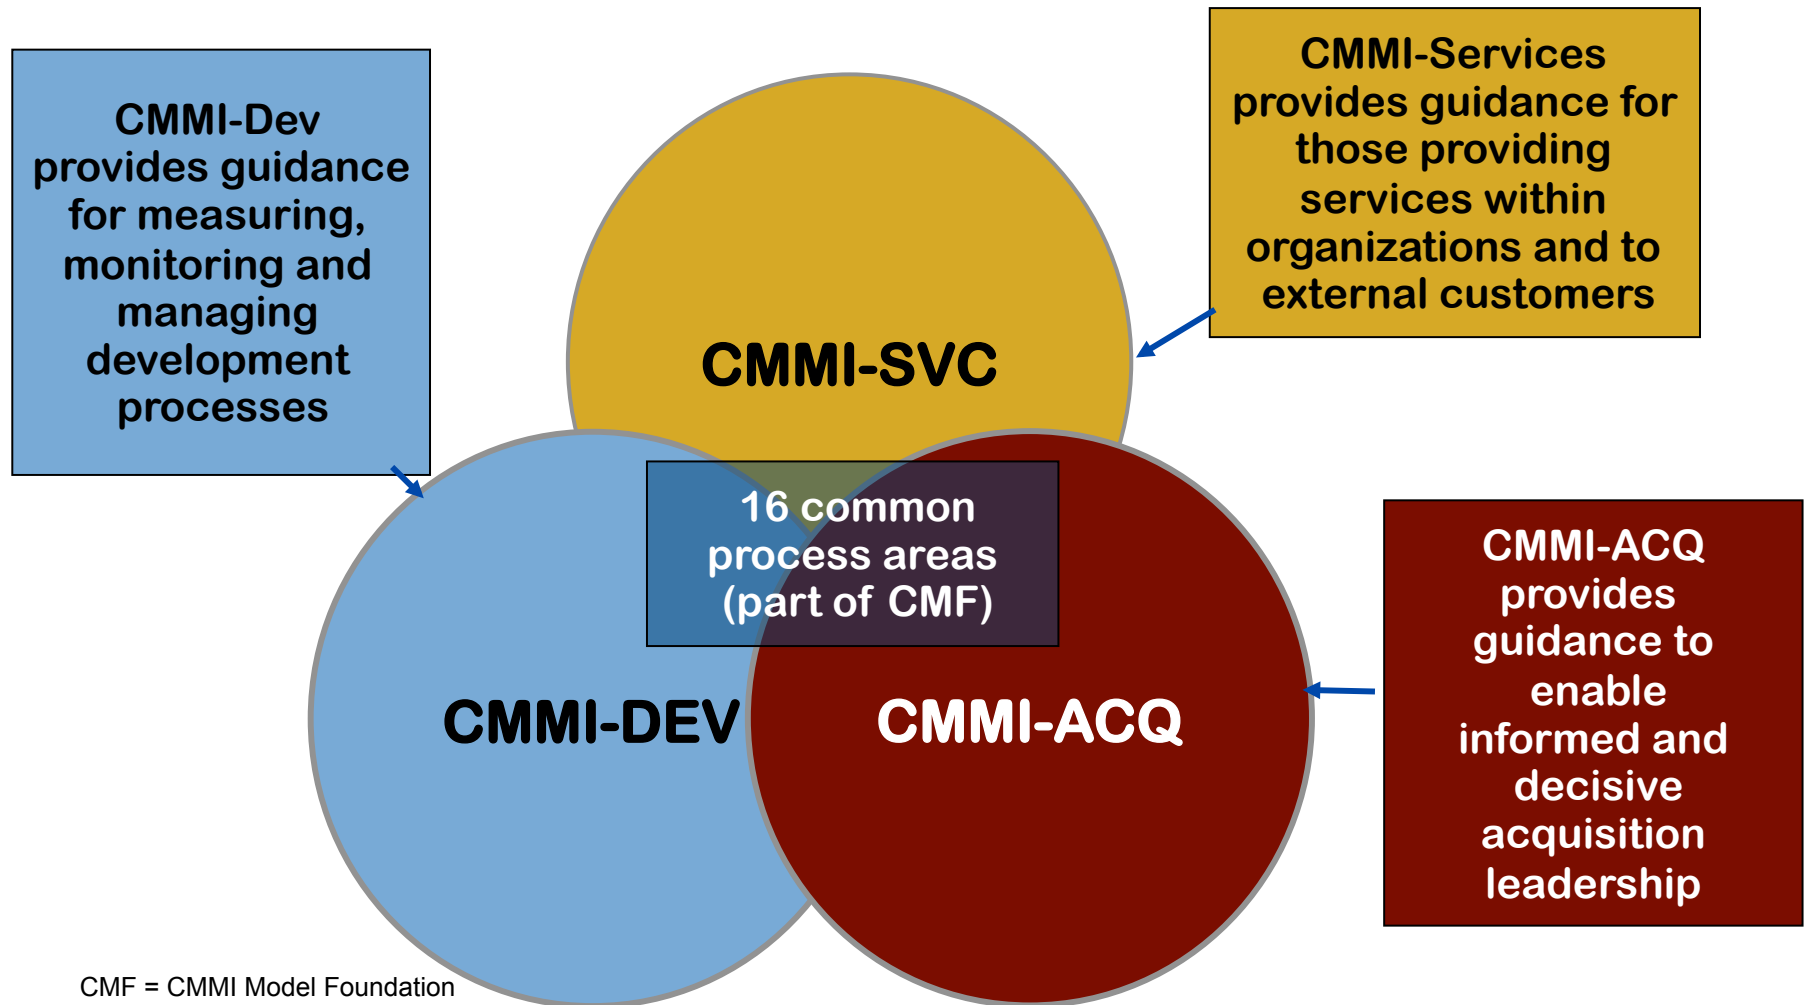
CMMI-Dev provides guidance for measuring, monitoring and managing development processes

CMMI-Services provides guidance for those providing services within organizations and to external customers

CMMI-SVC

16 common process areas (part of CMF)

CMMI-DEV

CMMI-ACQ

CMMI-ACQ provides guidance to enable informed and decisive acquisition leadership

CMF = CMMI Model Foundation